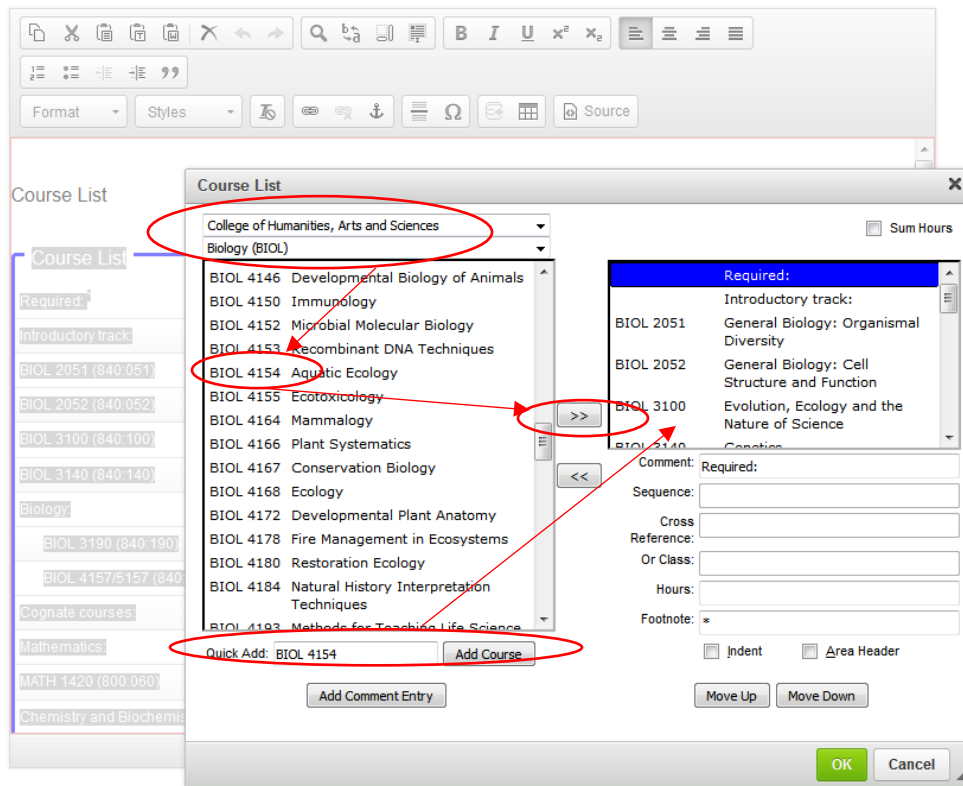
Format Styles Source

Course List

Course List
Required:*
Introductory track:
BIOL 2051 (840:051)
BIOL 2052 (840:052)
BIOL 3100 (840:100)
BIOL 3140 (840:140)
Biology:
BIOL 3190 (840:190)
BIOL 4157/5157 (840:
Cognate courses:
Mathematics:
MATH 1420 (800:060)
Chemistry and Biochemis

Course List

College of Humanities, Arts and Sciences
Biology (BIOL)

Sum Hours

BIOL 4146 Developmental Biology of Animals
BIOL 4150 Immunology
BIOL 4152 Microbial Molecular Biology
BIOL 4153 Recombinant DNA Techniques
BIOL 4154 Aquatic Ecology
BIOL 4155 Ecotoxicology
BIOL 4164 Mammalogy
BIOL 4166 Plant Systematics
BIOL 4167 Conservation Biology
BIOL 4168 Ecology
BIOL 4172 Developmental Plant Anatomy
BIOL 4178 Fire Management in Ecosystems
BIOL 4180 Restoration Ecology
BIOL 4184 Natural History Interpretation Techniques
BIOL 4193 Methods for Teaching Life Science

>>
<<

Required:
Introductory track:
BIOL 2051 General Biology: Organismal Diversity
BIOL 2052 General Biology: Cell Structure and Function
BIOL 3100 Evolution, Ecology and the Nature of Science
BIOL 3140 Genetics

Comment: Required:
Sequence:
Cross Reference:
Or Class:
Hours:
Footnote: *
Indent
Area Header

Quick Add: BIOL 4154 Add Course

Add Comment Entry

Move Up Move Down

OK Cancel